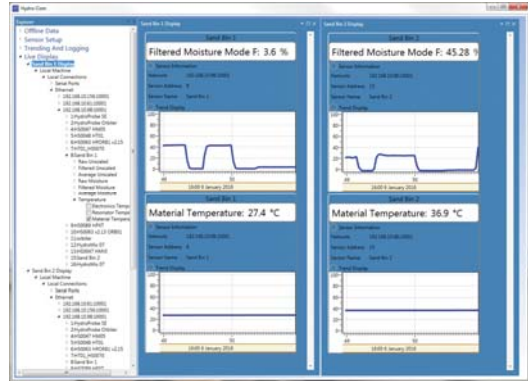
Hydro-Com

Explorer

Offline Data
Sensor Setup
Trending And Logging
Live Display
Sand Bin 1 Display
Local Machine
Local Connections
Serial Ports
Ethernet
192.168.10.10(10001)
192.168.10.61(10001)
192.168.10.68(10001)
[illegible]
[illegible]
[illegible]
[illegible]
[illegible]
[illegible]
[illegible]
Sand Bin 1
Raw Unscaled
Filtered Unscaled
Average Unscaled
Raw Moisture
Filtered Moisture
Average Moisture
Temperature
Electronics Temp
Resonator Temp
Material Temp
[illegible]
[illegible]
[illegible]
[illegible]
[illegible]
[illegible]
Sand Bin 2 Display
Local Machine
Local Connections
Serial Ports
Ethernet
192.168.10.10(10001)
192.168.10.61(10001)
192.168.10.68(10001)
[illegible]
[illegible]
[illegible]
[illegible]
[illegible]
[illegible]
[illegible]
Sand Bin 2

Sand Bin 1 Display

Sand Bin 1
Filtered Moisture Mode F: 3.6 %
Sensor Information
Network: 192.168.10.68:10001
Sensor Address: 8
Sensor Name: Sand Bin 1
Trend Display
100
80
60
40
20
0
18:00 6 January 2016

Sand Bin 1
Material Temperature: 27.4 °C
Sensor Information
Network: 192.168.10.68:10001
Sensor Address: 8
Sensor Name: Sand Bin 1
Trend Display
40
18:00 6 January 2016

Sand Bin 2 Display

Sand Bin 2
Filtered Moisture Mode F: 45.28 %
Sensor Information
Network: 192.168.10.68:10001
Sensor Address: 15
Sensor Name: Sand Bin 2
Trend Display
100
80
60
40
20
0
18:00 6 January 2016

Sand Bin 2
Material Temperature: 36.9 °C
Sensor Information
Network: 192.168.10.68:10001
Sensor Address: 15
Sensor Name: Sand Bin 2
Trend Display
40
18:00 6 January 2016